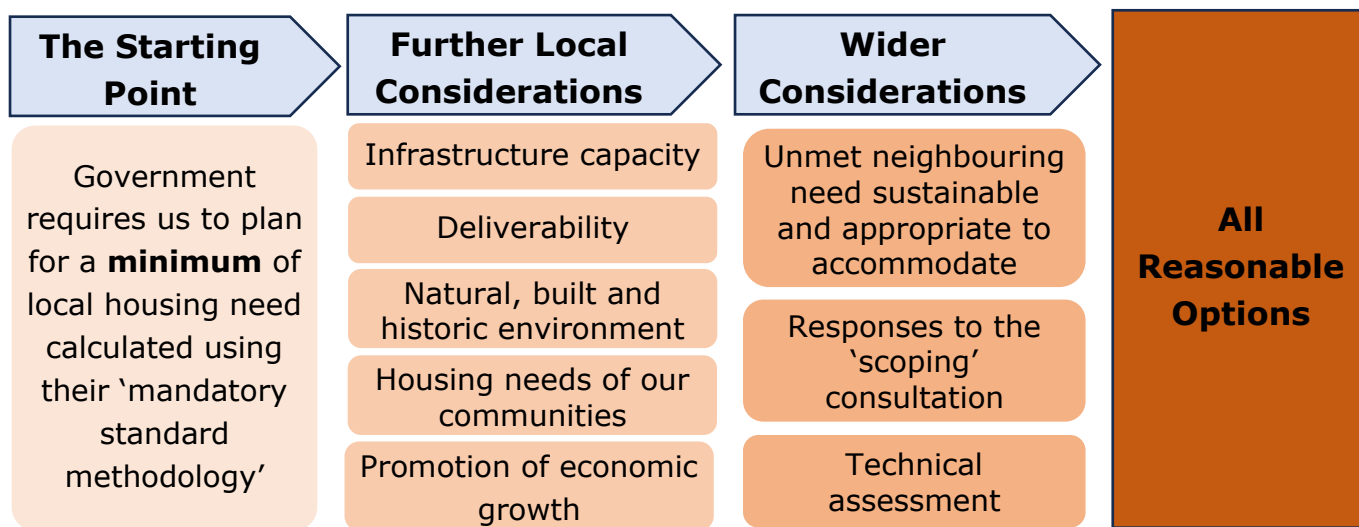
The Starting Point

Government requires us to plan for a **minimum** of local housing need calculated using their ‘mandatory standard methodology’

Further Local Considerations

Infrastructure capacity

Deliverability

Natural, built and historic environment

Housing needs of our communities

Promotion of economic growth

Wider Considerations

Unmet neighbouring need sustainable and appropriate to accommodate

Responses to the ‘scoping’ consultation

Technical assessment

All Reasonable Options